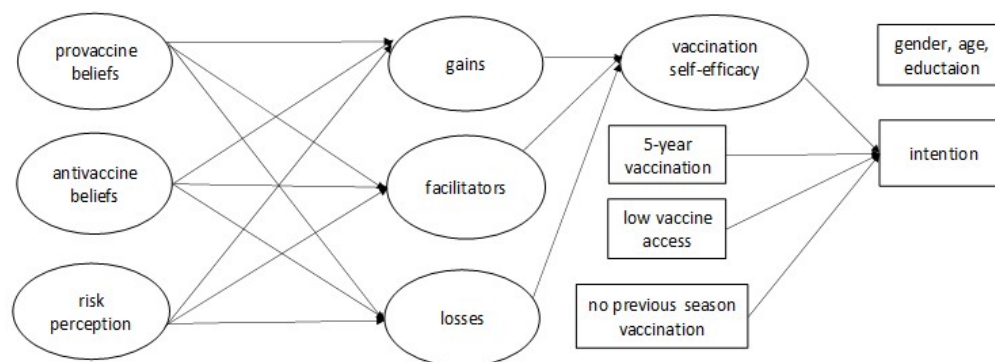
provaccine beliefs

antivaccine beliefs

risk perception

gains

facilitators

losses

vaccination self-efficacy

gender, age, eductaion

5-year vaccination

low vaccine access

no previous season vaccination

intention